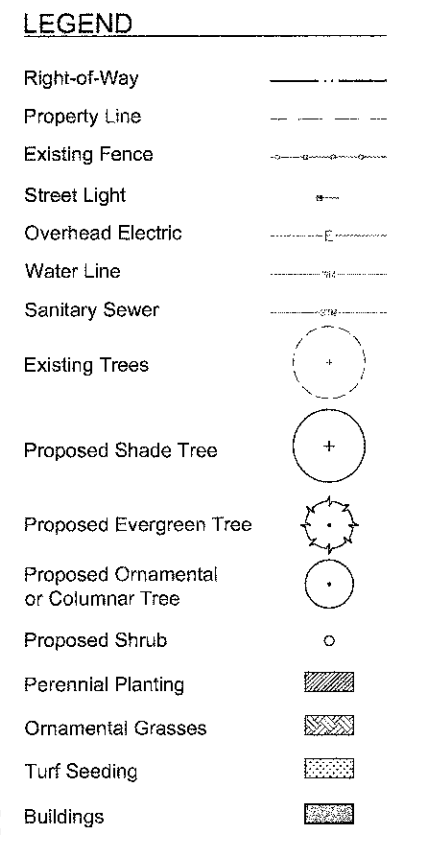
LEGEND

Right-of-Way

Property Line

Existing Fence

Street Light

Overhead Electric

E

Water Line

W

Sanitary Sewer

SW

Existing Trees

Proposed Shade Tree

Proposed Evergreen Tree

Proposed Ornamental or Columnar Tree

Proposed Shrub

Perennial Planting

Ornamental Grasses

Turf Seeding

Buildings